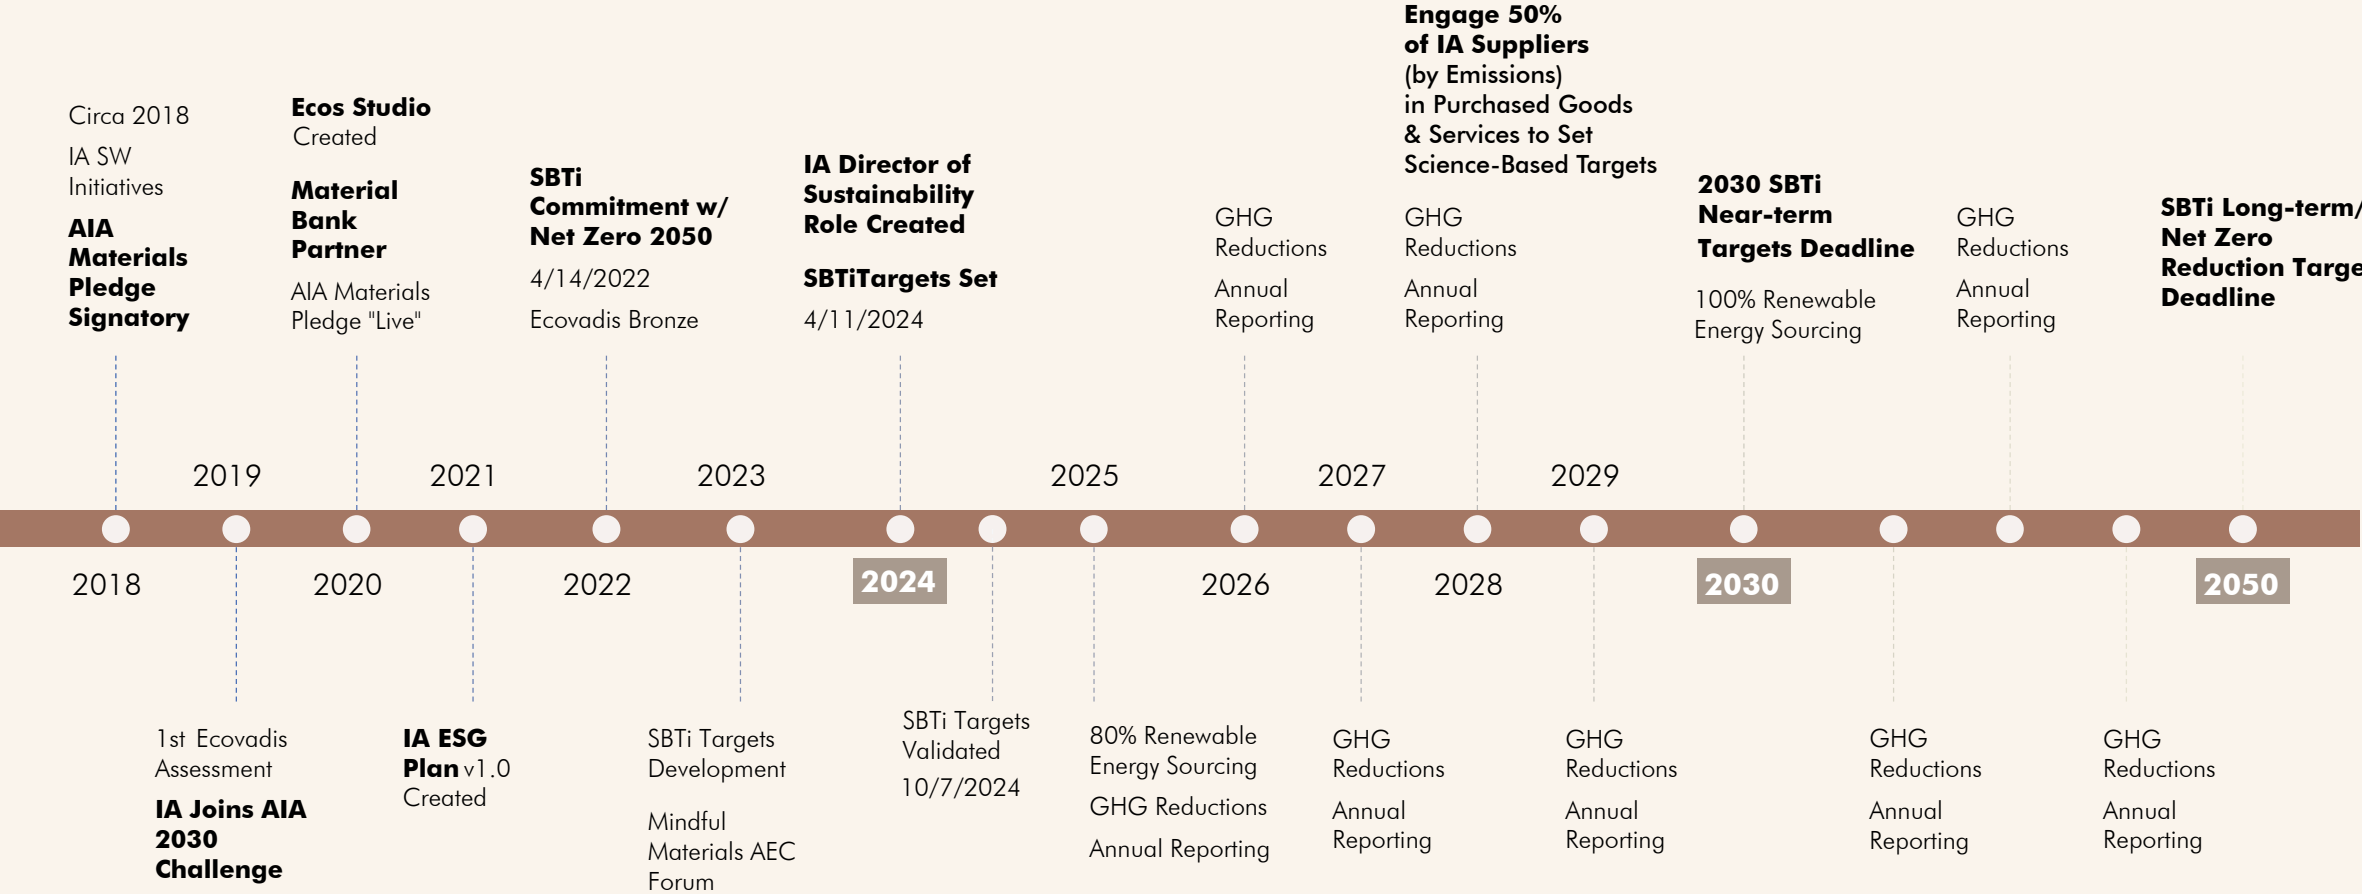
Circa 2018

IA SW Initiatives

**AIA Materials Pledge Signatory**

**Ecos Studio** Created

**Material Bank Partner**

AIA Materials Pledge "Live"

**SBTi Commitment w/ Net Zero 2050**

4/14/2022

Ecovadis Bronze

**IA Director of Sustainability Role Created**

**SBTiTargets Set**

4/11/2024

GHG Reductions

Annual Reporting

**Engage 50% of IA Suppliers (by Emissions) in Purchased Goods & Services to Set Science-Based Targets**

GHG Reductions

Annual Reporting

**2030 SBTi Near-term Targets Deadline**

100% Renewable Energy Sourcing

GHG Reductions

Annual Reporting

**SBTi Long-term/ Net Zero Reduction Targe Deadline**

2019 2021 2023 2025 2027 2029

2018 2020 2022 2024 2026 2028 2030 2050

1st Ecovadis Assessment

**IA Joins AIA 2030 Challenge**

**IA ESG Plan** v1.0 Created

SBTi Targets Development

Mindful Materials AEC Forum

SBTi Targets Validated

10/7/2024

80% Renewable Energy Sourcing

GHG Reductions

Annual Reporting

GHG Reductions

Annual Reporting

GHG Reductions

Annual Reporting

GHG Reductions

Annual Reporting

GHG Reductions

Annual Reporting